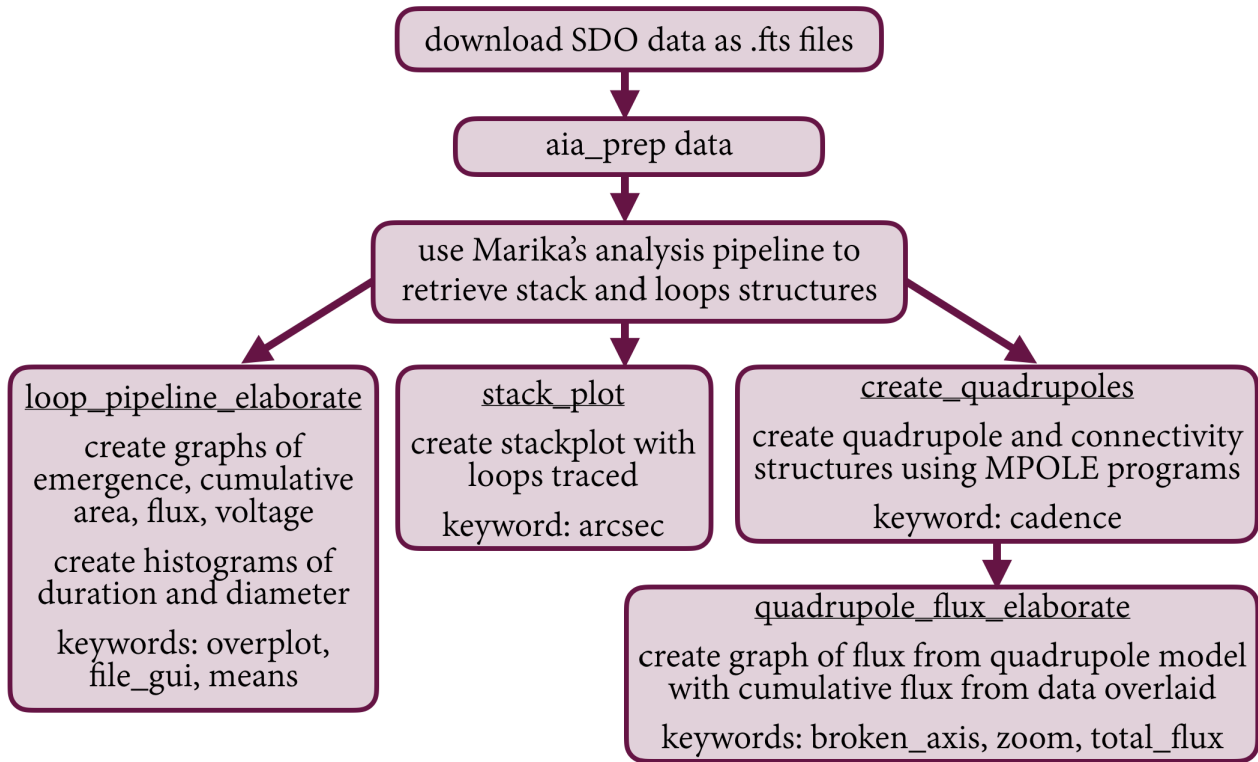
download SDO data as .fts files

aia_prep data

use Marika’s analysis pipeline to retrieve stack and loops structures

loop_pipeline_elaborate

create graphs of emergence, cumulative area, flux, voltage

create histograms of duration and diameter

keywords: overplot, file_gui, means

stack_plot

create stackplot with loops traced

keyword: arcsec

create_quadrupoles

create quadrupole and connectivity structures using MPOLE programs

keyword: cadence

quadrupole_flux_elaborate

create graph of flux from quadrupole model with cumulative flux from data overlaid

keywords: broken_axis, zoom, total_flux